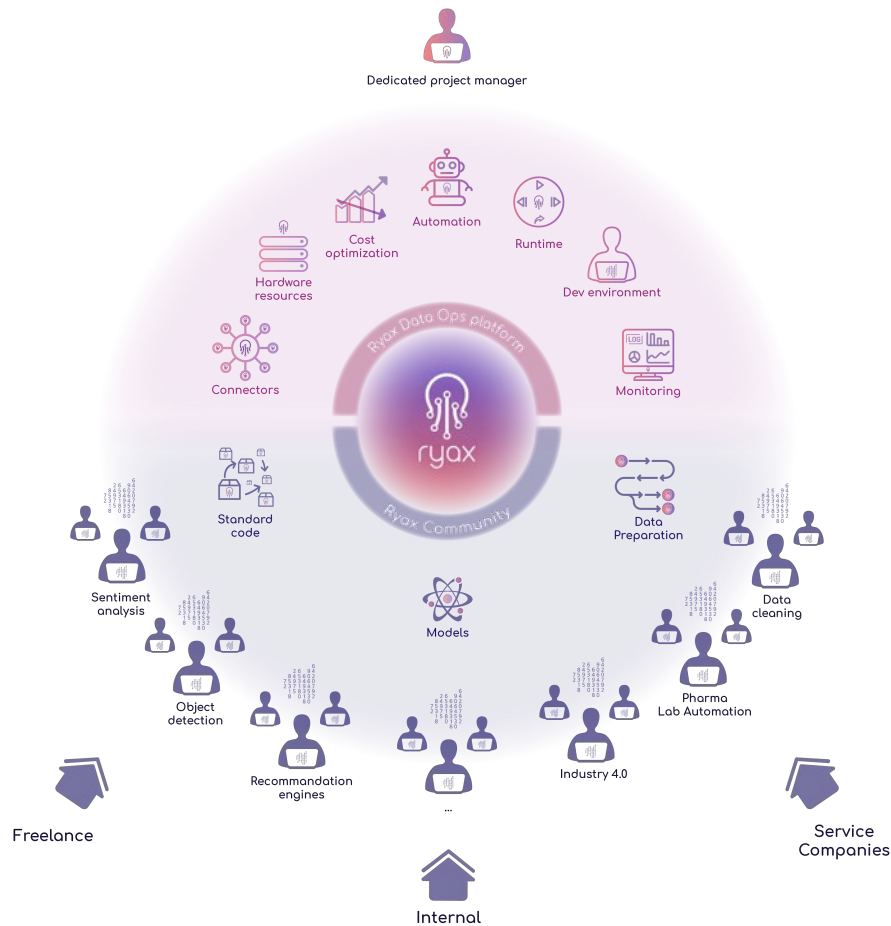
Dedicated project manager

Automation

Cost optimization

Runtime

Hardware resources

Dev environment

Ryax Data Ops platform

Connectors

Monitoring

ryax

Ryax Community

Standard code

Data Preparation

Sentiment analysis

Data cleaning

Models

Object detection

Pharma Lab Automation

Industry 4.0

Recommandation engines

...

Freelance

Service Companies

Internal